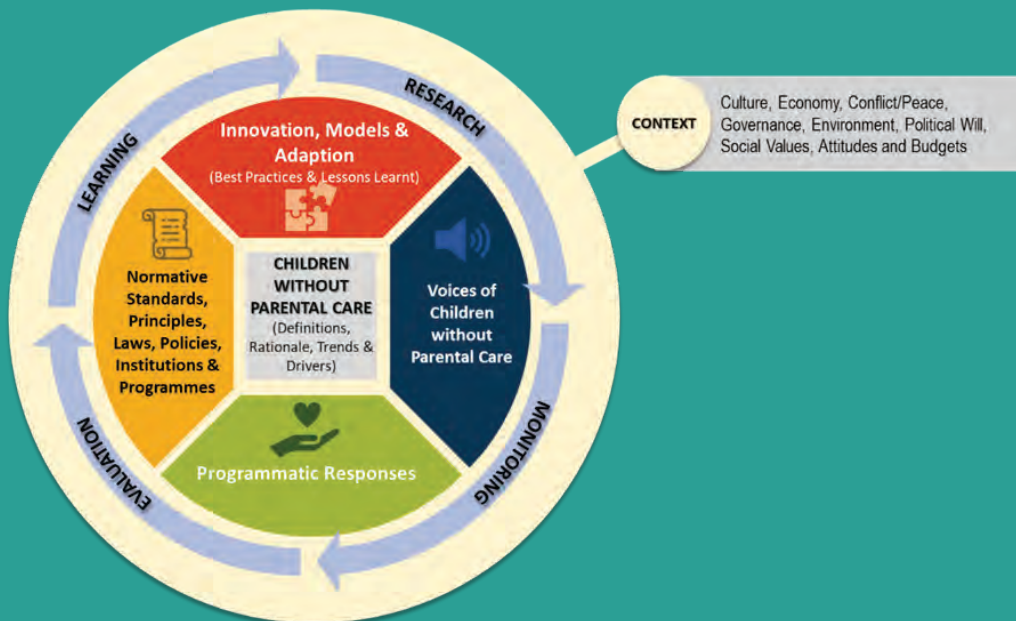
RESEARCH

LEARNING

Innovation, Models & Adaption
(Best Practices & Lessons Learnt)

CONTEXT

Culture, Economy, Conflict/Peace, Governance, Environment, Political Will, Social Values, Attitudes and Budgets

Normative Standards, Principles, Laws, Policies, Institutions & Programmes

CHILDREN WITHOUT PARENTAL CARE
(Definitions, Rationale, Trends & Drivers)

Voices of Children without Parental Care

Programmatic Responses

EVALUATION

MONITORING